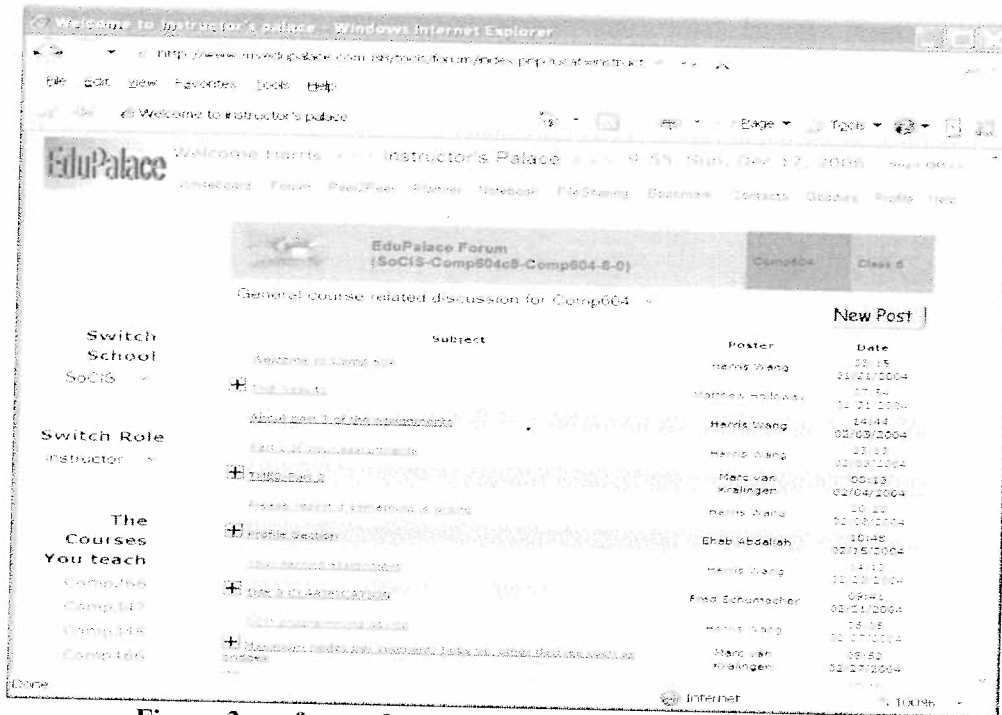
Welcome to instructor's palace - Windows Internet Explorer

http://www.myedupalace.com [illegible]

File Edit View Favorites Tools Help

Welcome to instructor's palace

Page Tools

EduPalace Welcome Harris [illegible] Instructor's Palace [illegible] Sun, Dec 12, 2006 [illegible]

Whiteboard Forum Peer/Peer Planner Notebook FileSharing Bookmark Contacts Goodies Profile Help

EduPalace Forum (SoCIS-Comp604c8-Comp604-8-0)

Comp604 Class 8

General course related discussion for Comp604

New Post

Switch School
SoCIS

Switch Role
Instructor

The Courses You teach
Comp266
Comp347
Comp348
Comp466

| Subject | Poster | Date |
|---|---|---|
| Welcome to Comp 604 | Harris Wang | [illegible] 01/21/2004 |
| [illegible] | Matthew Holloway | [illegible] 01/21/2004 |
| About part 3 of the assignments | Harris Wang | 14:44 02/03/2004 |
| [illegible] | Harris Wang | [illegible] 02/03/2004 |
| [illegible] | Marc van Kralingen | 00:13 02/04/2004 |
| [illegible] | Harris Wang | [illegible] 02/08/2004 |
| Profile Section | Ehab Abdallah | 10:46 02/15/2004 |
| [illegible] | Harris Wang | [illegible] 02/20/2004 |
| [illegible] | Fred Schumacher | 09:41 03/01/2004 |
| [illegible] | Harris Wang | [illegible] 03/07/2004 |
| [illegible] | Marc van Kralingen | 09:52 03/27/2004 |

Done

Internet

100%

Figure 3